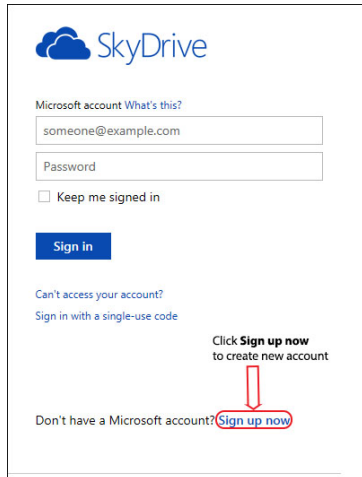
SkyDrive

Microsoft account What's this?

someone@example.com

Password

Keep me signed in

Sign in

Can't access your account?

Sign in with a single-use code

Click **Sign up now** to create new account

Don't have a Microsoft account? Sign up now